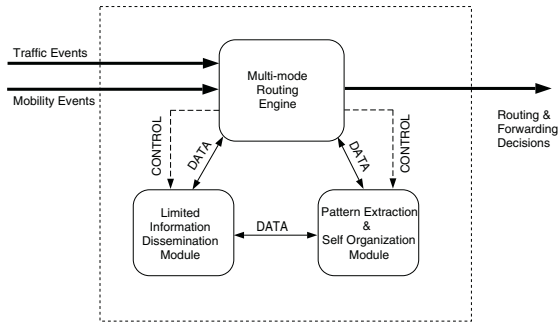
Traffic Events

Mobility Events

Multi-mode Routing Engine

Routing & Forwarding Decisions

CONTROL

DATA

DATA

CONTROL

Limited Information Dissemination Module

DATA

Pattern Extraction & Self Organization Module